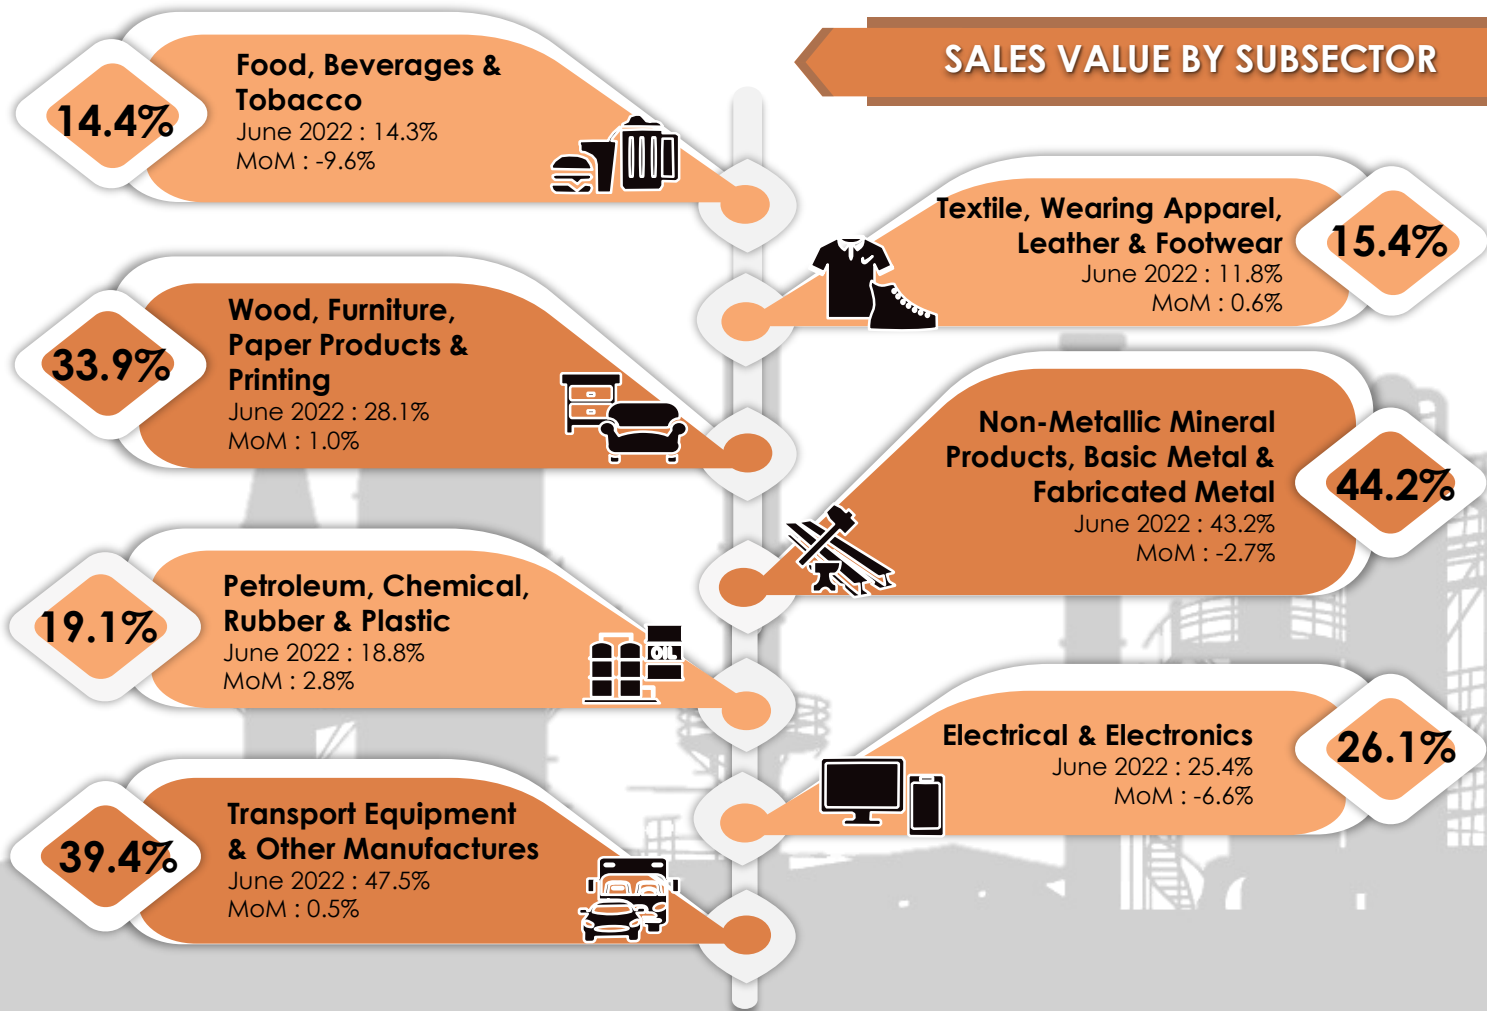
SALES VALUE BY SUBSECTOR

14.4%
Food, Beverages & Tobacco
June 2022 : 14.3%
MoM : -9.6%

Textile, Wearing Apparel, Leather & Footwear
June 2022 : 11.8%
MoM : 0.6%
15.4%

33.9%
Wood, Furniture, Paper Products & Printing
June 2022 : 28.1%
MoM : 1.0%

Non-Metallic Mineral Products, Basic Metal & Fabricated Metal
June 2022 : 43.2%
MoM : -2.7%
44.2%

19.1%
Petroleum, Chemical, Rubber & Plastic
June 2022 : 18.8%
MoM : 2.8%

OIL

Electrical & Electronics
June 2022 : 25.4%
MoM : -6.6%
26.1%

39.4%
Transport Equipment & Other Manufactures
June 2022 : 47.5%
MoM : 0.5%